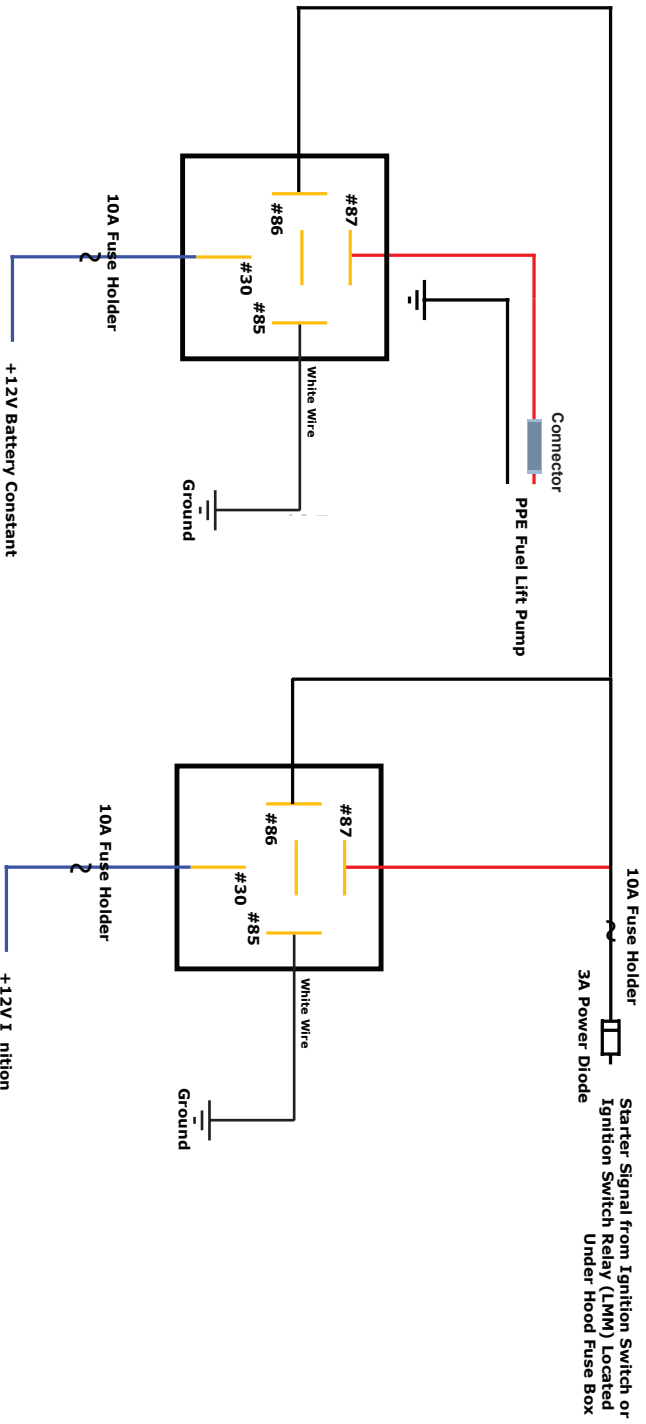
10A Fuse Holder

#86

#87

#30

#85

White Wire

Connector

PPE Fuel Lift Pump

Ground

+12V Battery Constant

10A Fuse Holder

#86

#87

#30

#85

White Wire

Ground

+12V I_nition

10A Fuse Holder

3A Power Diode

Starter Signal from Ignition Switch or Ignition Switch Relay (LMM) Located Under Hood Fuse Box